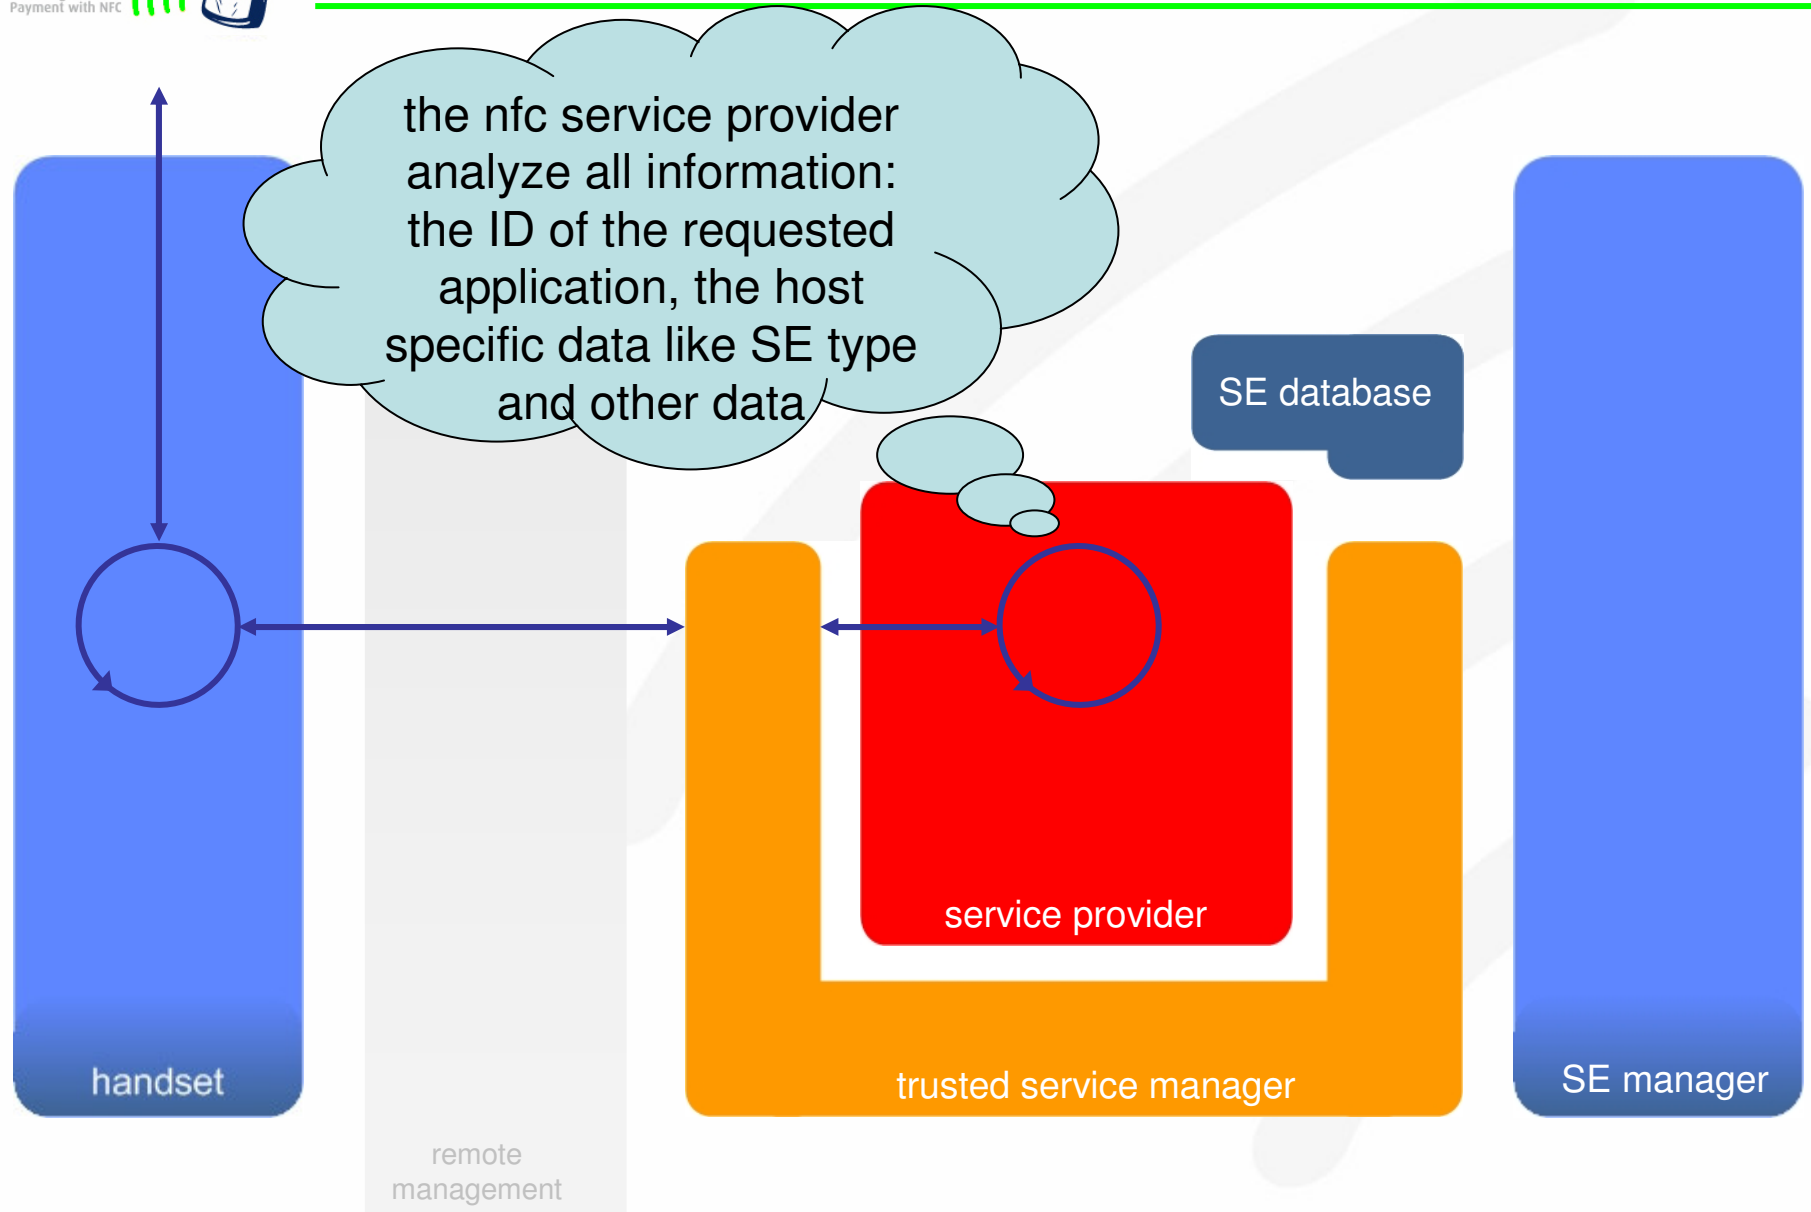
Payment with NFC

the nfc service provider analyze all information: the ID of the requested application, the host specific data like SE type and other data

SE database

service provider

handset

trusted service manager

SE manager

remote management